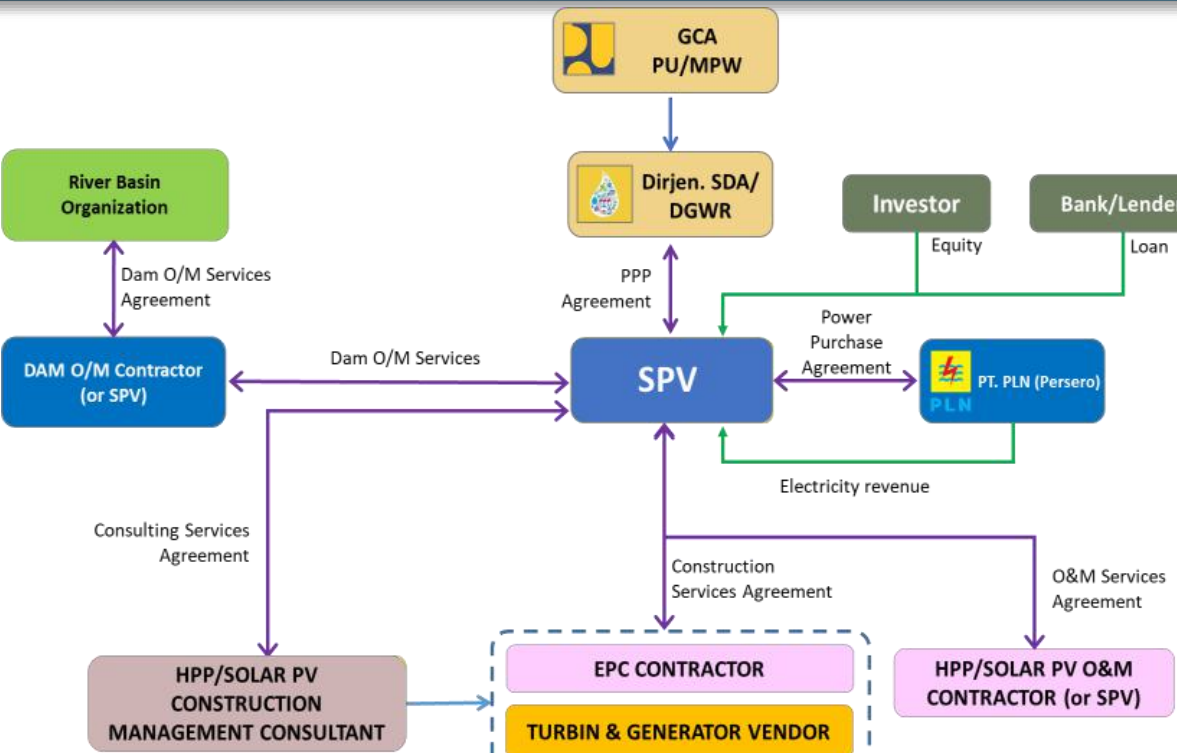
GCA
PU/MPW

Dirjen. SDA/
DGWR

River Basin
Organization

Investor

Bank/Lende

Equity

Loan

Dam O/M Services
Agreement

PPP
Agreement

Power
Purchase
Agreement

DAM O/M Contractor
(or SPV)

Dam O/M Services

SPV

PT. PLN (Persero)

PLN

Electricity revenue

Consulting Services
Agreement

Construction
Services Agreement

O&M Services
Agreement

HPP/SOLAR PV
CONSTRUCTION
MANAGEMENT CONSULTANT

EPC CONTRACTOR

TURBIN & GENERATOR VENDOR

HPP/SOLAR PV O&M
CONTRACTOR (or SPV)